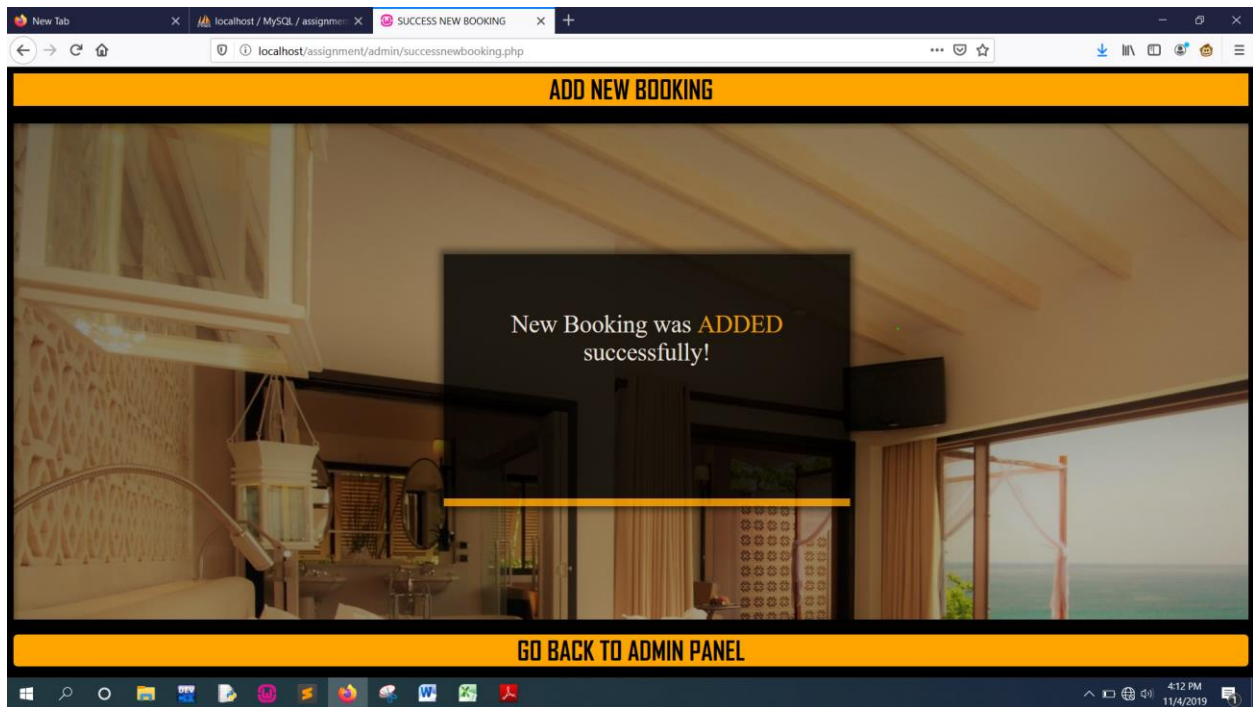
New Tab
localhost / MySQL / assignmen
SUCCESS NEW BOOKING
localhost/assignment/admin/successnewbooking.php

ADD NEW BOOKING

New Booking was ADDED successfully!

GO BACK TO ADMIN PANEL

4:12 PM
11/4/2019